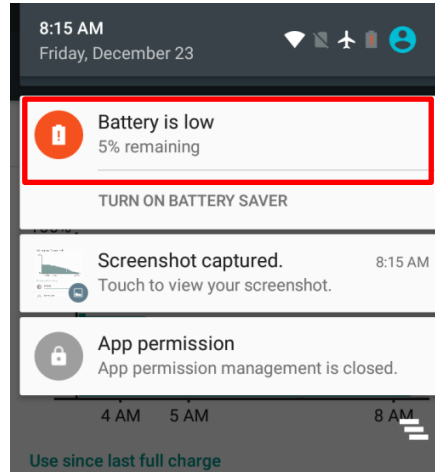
8:15 AM
Friday, December 23

Battery is low
5% remaining

TURN ON BATTERY SAVER

Screenshot captured.
8:15 AM
Touch to view your screenshot.

App permission
App permission management is closed.

4 AM
5 AM
8 AM

Use since last full charge